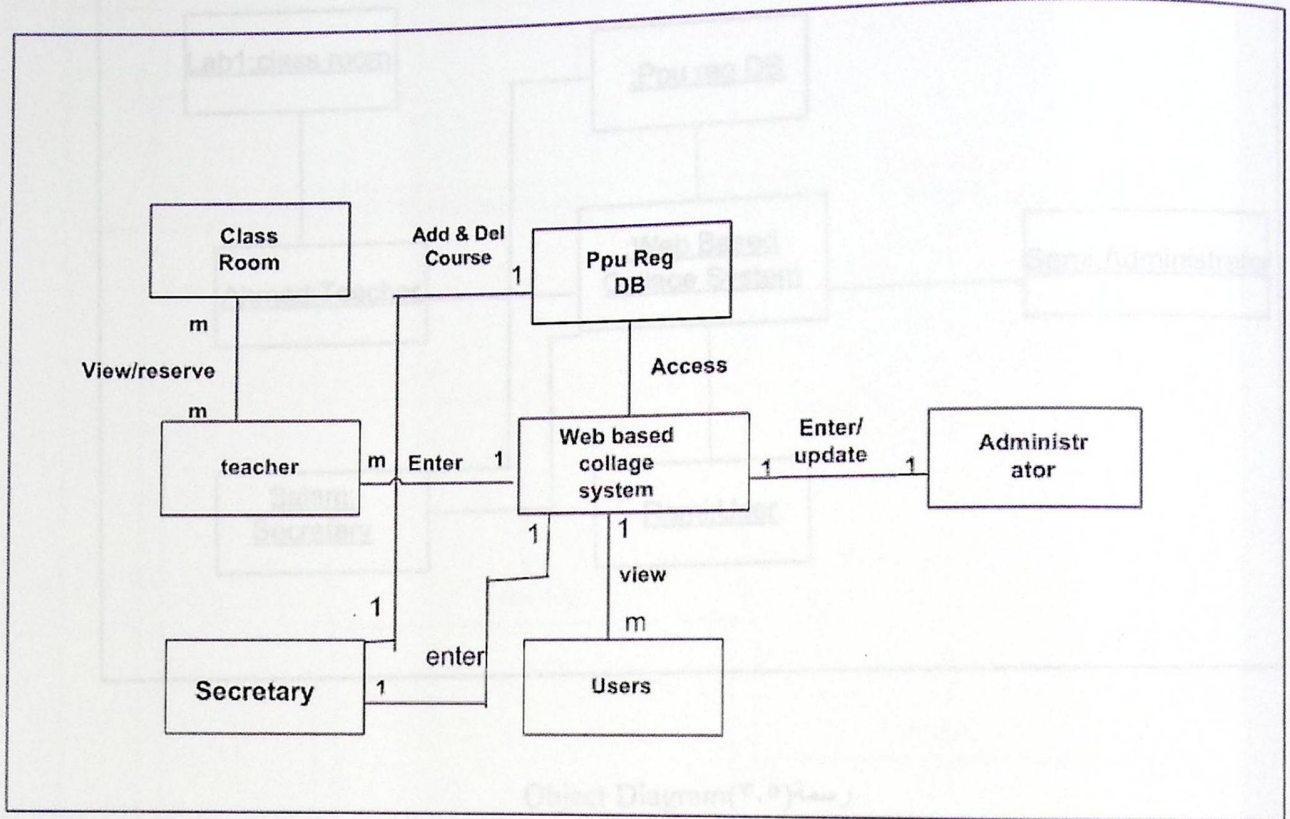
Class Room

Add & Del Course

1

Ppu Reg DB

m

View/reserve

m

Access

teacher

m

Enter

1

Web based collage system

Enter/ update

1

1

Administr ator

1

1

view

1

m

Secretary

1

enter

Users